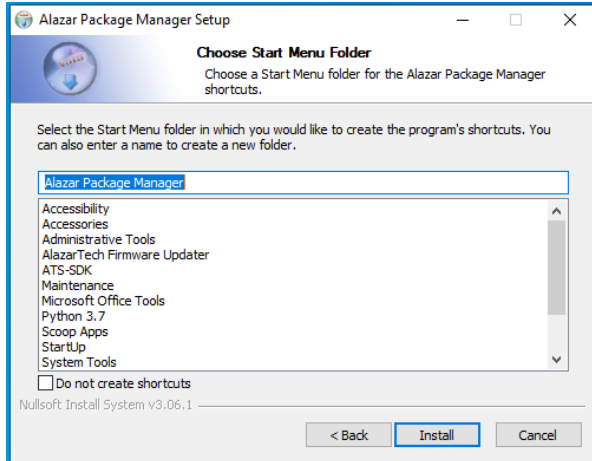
Alazar Package Manager Setup

Choose Start Menu Folder

Choose a Start Menu folder for the Alazar Package Manager shortcuts.

Select the Start Menu folder in which you would like to create the program's shortcuts. You can also enter a name to create a new folder.

Alazar Package Manager

Accessibility
Accessories
Administrative Tools
AlazarTech Firmware Updater
ATS-SDK
Maintenance
Microsoft Office Tools
Python 3.7
Scoop Apps
StartUp
System Tools

Do not create shortcuts

Nullsoft Install System v3.06.1

< Back
Install
Cancel